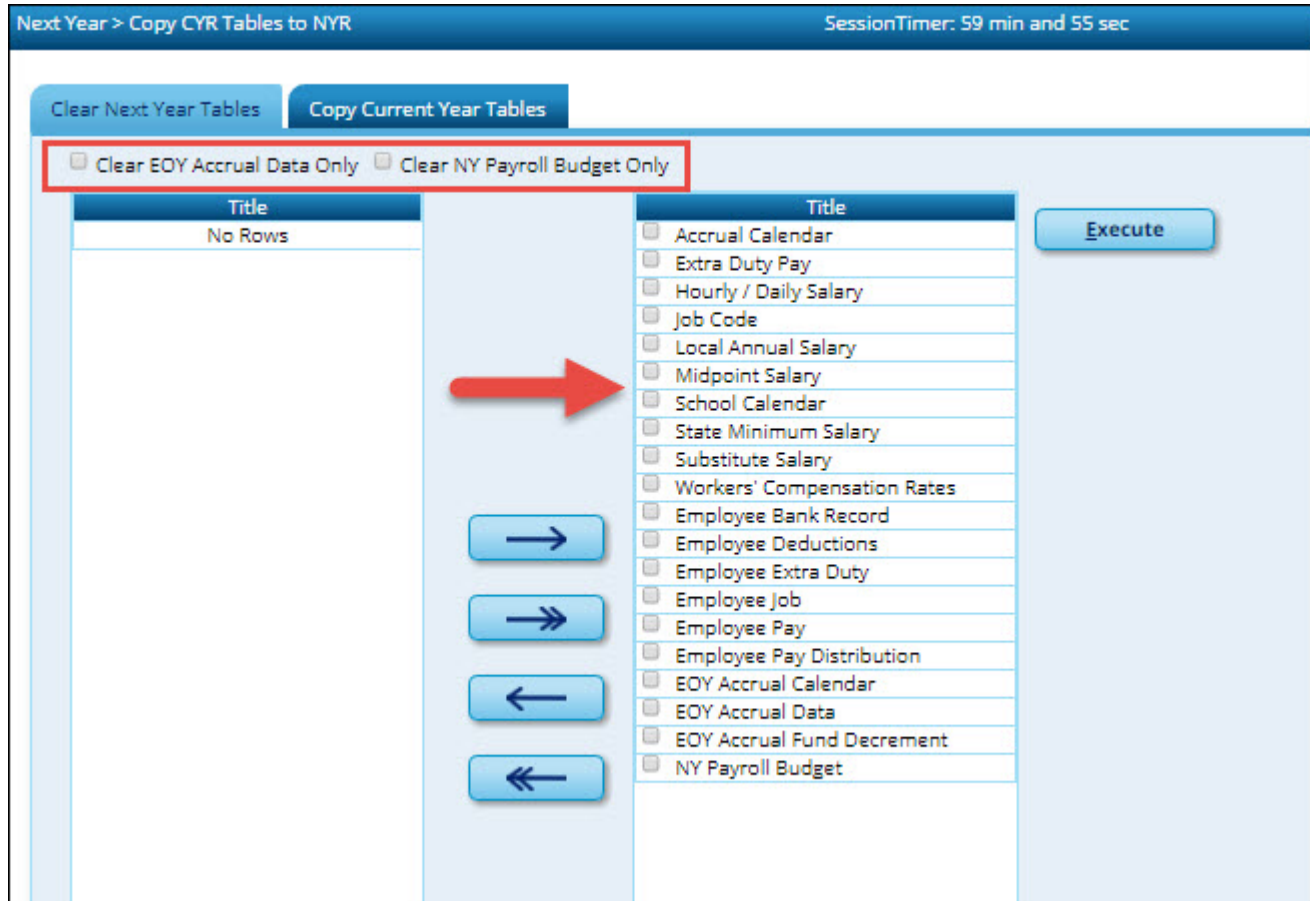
Next Year > Copy CYR Tables to NYR
SessionTimer: 59 min and 55 sec

Clear Next Year Tables
Copy Current Year Tables

Clear EOY Accrual Data Only  Clear NY Payroll Budget Only

| Title |
|---|
| No Rows |

| Title |
|---|
| Accrual Calendar |
| Extra Duty Pay |
| Hourly / Daily Salary |
| Job Code |
| Local Annual Salary |
| Midpoint Salary |
| School Calendar |
| State Minimum Salary |
| Substitute Salary |
| Workers' Compensation Rates |
| Employee Bank Record |
| Employee Deductions |
| Employee Extra Duty |
| Employee Job |
| Employee Pay |
| Employee Pay Distribution |
| EOY Accrual Calendar |
| EOY Accrual Data |
| EOY Accrual Fund Decrement |
| NY Payroll Budget |

Execute